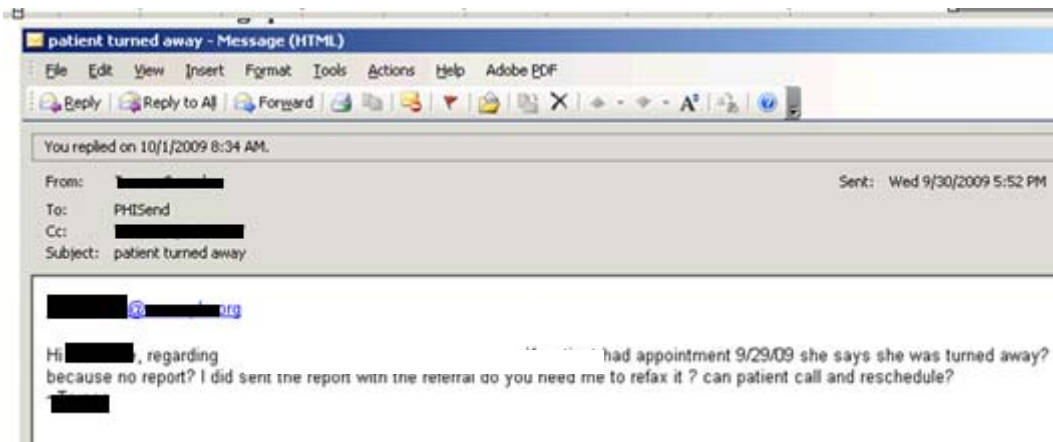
patient turned away - Message (HTML)

File Edit View Insert Format Tools Actions Help Adobe PDF

Reply | Reply to All | Forward

You replied on 10/1/2009 8:34 AM.

From: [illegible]
To: PHISend
Cc: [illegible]
Subject: patient turned away

Sent: Wed 9/30/2009 5:52 PM

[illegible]@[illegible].org

Hi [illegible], regarding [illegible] had appointment 9/29/09 she says she was turned away? because no report? I did sent the report with the referral do you need me to refax it ? can patient call and reschedule?
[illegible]